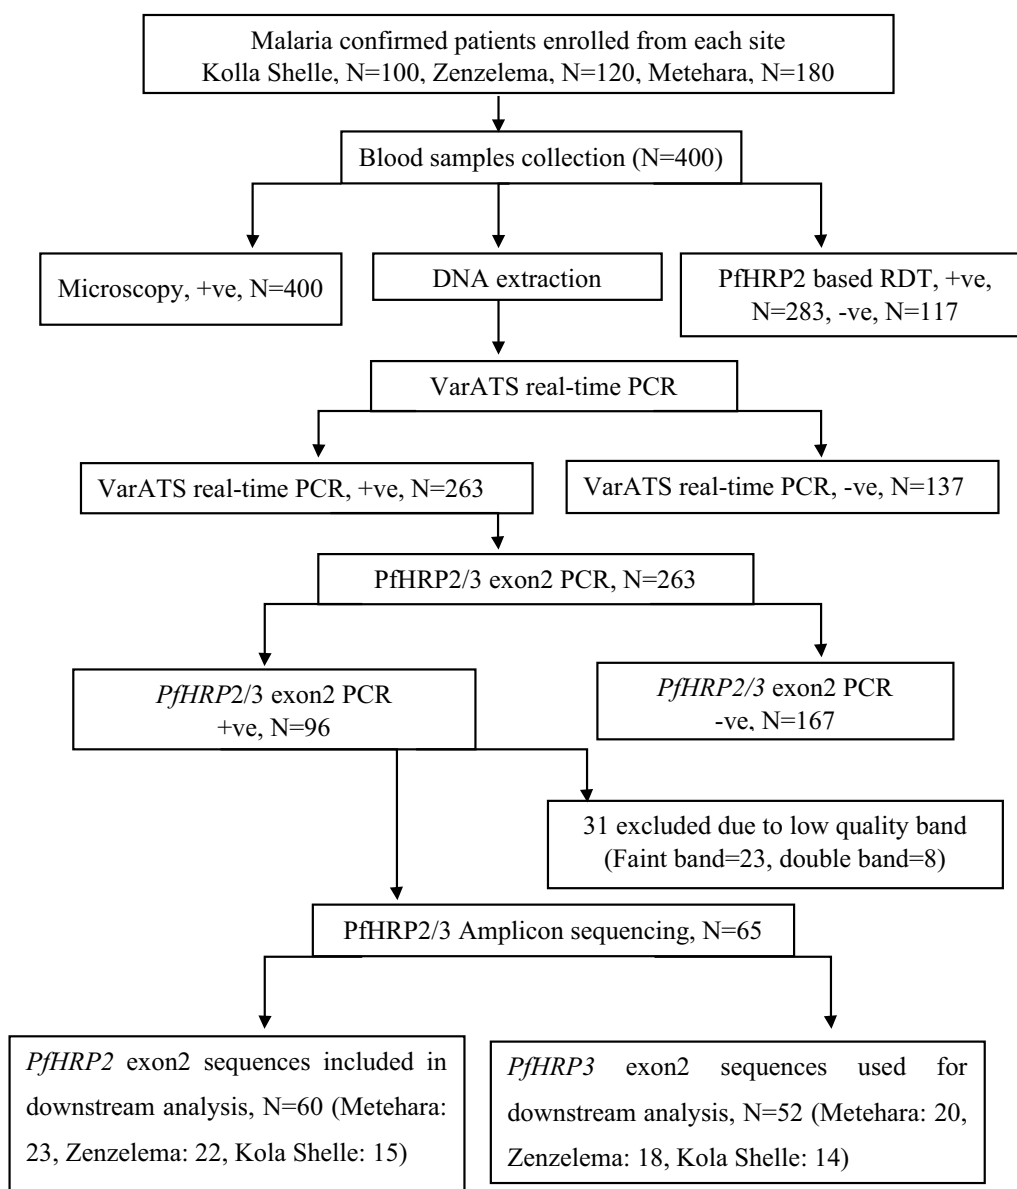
Malaria confirmed patients enrolled from each site
Kolla Shelle, N=100, Zenzelema, N=120, Metehara, N=180

Blood samples collection (N=400)

Microscopy, +ve, N=400

DNA extraction

PfHRP2 based RDT, +ve, N=283, -ve, N=117

VarATS real-time PCR

VarATS real-time PCR, +ve, N=263

VarATS real-time PCR, -ve, N=137

PfHRP2/3 exon2 PCR, N=263

*PfHRP*2/3 exon2 PCR +ve, N=96

*PfHRP2/3* exon2 PCR -ve, N=167

31 excluded due to low quality band (Faint band=23, double band=8)

PfHRP2/3 Amplicon sequencing, N=65

*PfHRP2* exon2 sequences included in downstream analysis, N=60 (Metehara: 23, Zenzelema: 22, Kola Shelle: 15)

*PfHRP3* exon2 sequences used for downstream analysis, N=52 (Metehara: 20, Zenzelema: 18, Kola Shelle: 14)